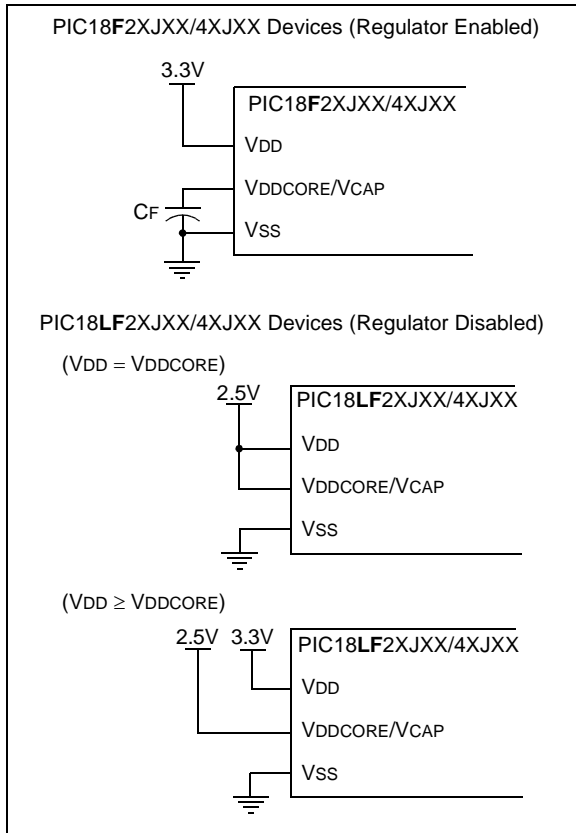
PIC18F2XJXX/4XJXX Devices (Regulator Enabled)

3.3V

PIC18F2XJXX/4XJXX

VDD

VDDCORE/VCAP

CF

VSS

PIC18LF2XJXX/4XJXX Devices (Regulator Disabled)

(VDD = VDDCORE)

2.5V

PIC18LF2XJXX/4XJXX

VDD

VDDCORE/VCAP

VSS

(VDD $\geq$ VDDCORE)

2.5V 3.3V

PIC18LF2XJXX/4XJXX

VDD

VDDCORE/VCAP

VSS